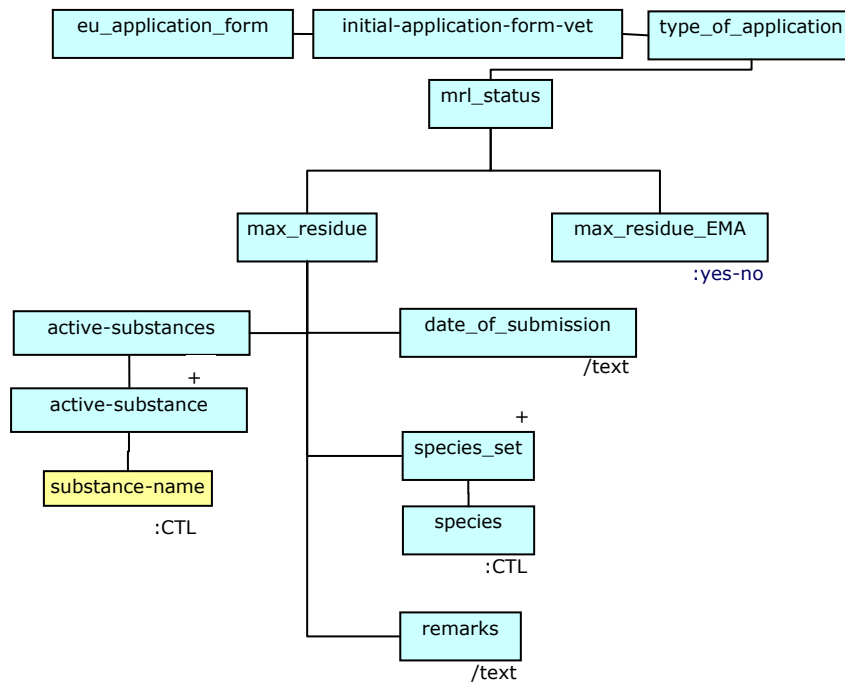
eu_application_form

initial-application-form-vet

type_of_application

mrl_status

max_residue

max_residue_EMA

:yes-no

active-substances

date_of_submission

/text

+

active-substance

substance-name

:CTL

+

species_set

species

:CTL

remarks

/text